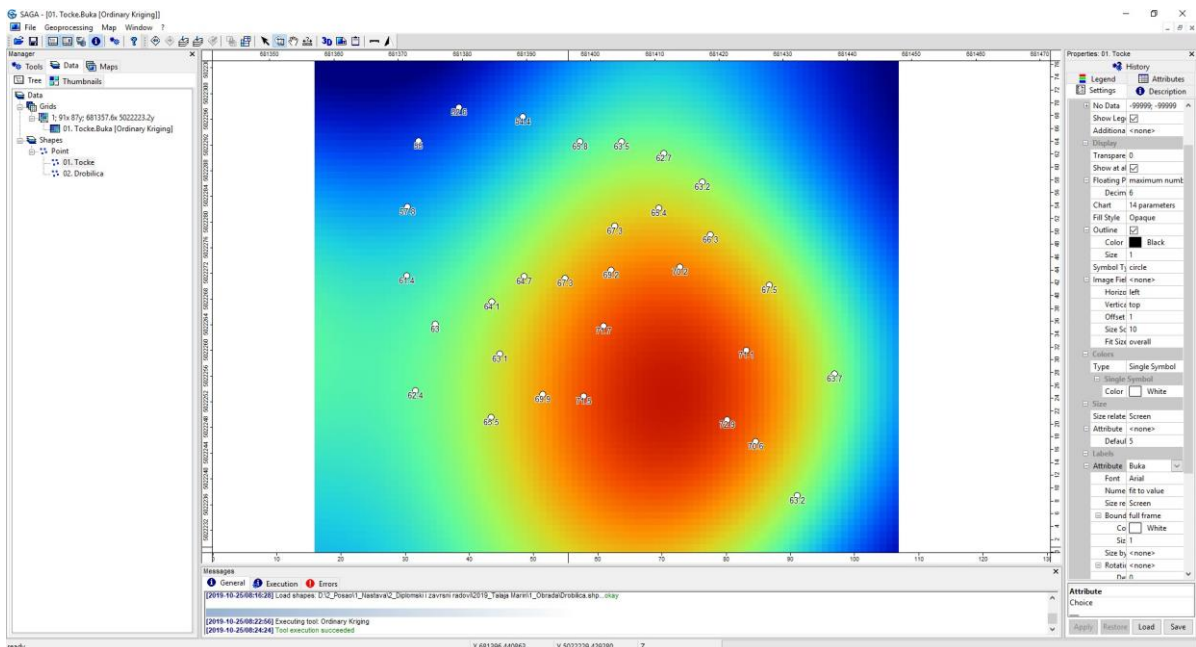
SAGA - [01. Tocke.Buka [Ordinary Kriging]]

File Geoprocessing Map Window ?

Manager

Tools Data Maps

Tree Thumbnails

Data
Grids
1; 91x 87y; 681357.6x 5022223.2y
01. Tocke.Buka [Ordinary Kriging]
Shapes
Point
01. Tocke
02. Drobilica

681350 681360 681370 681380 681390 681400 681410 681420 681430 681440 681450 681460 681470

59.8 58.1 58 63.8 63.5 62.7 63.2 57.8 65.4 67.3 66.3 61.4 64.7 67.3 69.2 70.2 67.5 64.1 63 71.7 71.1 67.1 63.7 62.4 69.5 71.5 65.5 72.8 70.6 63.2

0 10 20 30 40 50 60 70 80 90 100 110 120 130

Messages

General Execution Errors

[2019-10-25/08:16:28] Load shapes: D:\2_Posao\1_Nastava\2_Diplomski i zavrsni radovi\2019_Talaja Marin\1_Obrada\Drobilica.shp...okay

[2019-10-25/08:22:56] Executing tool: Ordinary Kriging
[2019-10-25/08:24:24] Tool execution succeeded

ready X 681396.440863 Y 5022229.429380 Z

Properties: 01. Tocke

History
Legend Attributes
Settings Description

No Data -99999; -99999
Show Lege
Additiona <none>
Display
Transpare 0
Show at al
Floating P maximum numb
Decim 6
Chart 14 parameters
Fill Style Opaque
Outline
Color Black
Size 1
Symbol Ty circle
Image Fiel <none>
Horizo left
Vertica top
Offset 1
Size Sc 10
Fit Size overall
Colors
Type Single Symbol
Single Symbol
Color White
Size
Size relate Screen
Attribute <none>
Defaul 5
Labels
Attribute Buka
Font Arial
Nume fit to value
Size re Screen
Bound full frame
Co White
Siz 1
Size by <none>
Rotatio <none>
De 0

Attribute
Choice

Apply Restore Load Save